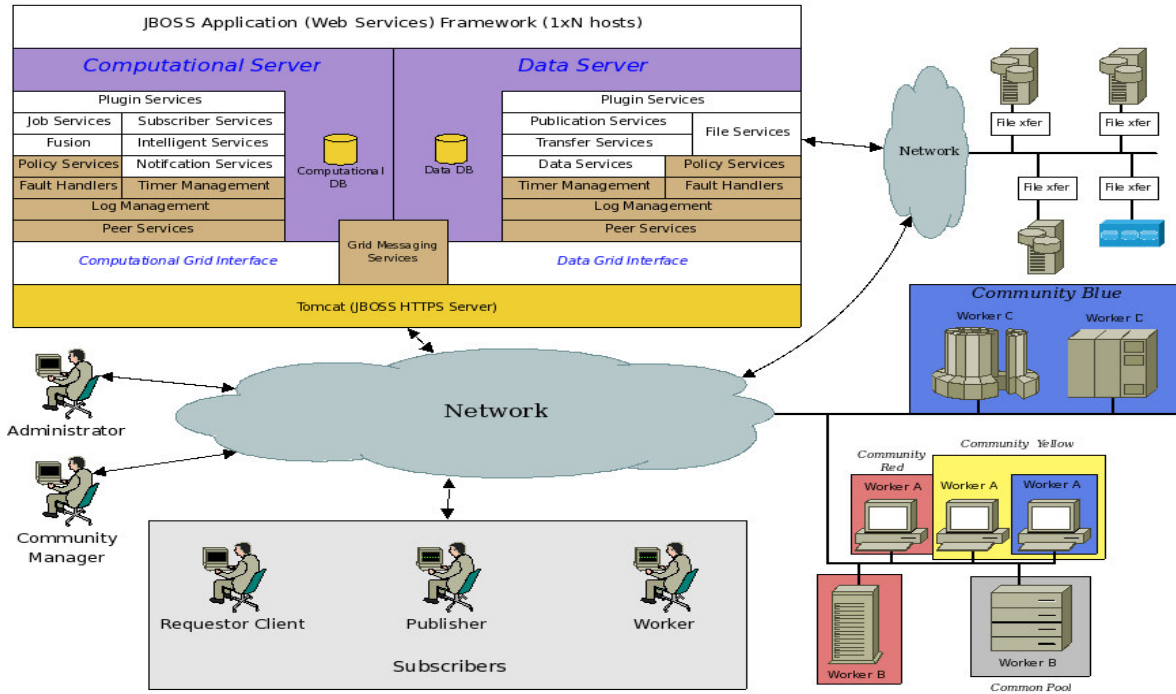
JBOSS Application (Web Services) Framework (1xN hosts)

Computational Server

Plugin Services

Job Services | Subscriber Services

Fusion | Intelligent Services

Policy Services | Notifcation Services

Fault Handlers | Timer Management

Log Management

Peer Services

Computational DB

Data DB

Data Server

Plugin Services

Publication Services

Transfer Services

File Services

Data Services | Policy Services

Timer Management | Fault Handlers

Log Management

Peer Services

Grid Messaging Services

Computational Grid Interface

Data Grid Interface

Tomcat (JBOSS HTTPS Server)

Network

File xfer

File xfer

File xfer

File xfer

Community Blue

Worker C

Worker D

Administrator

Network

Community Manager

Community Red

Community Yellow

Worker A

Worker A

Worker A

Requestor Client

Publisher

Worker

Subscribers

Worker B

Worker B

Common Pool